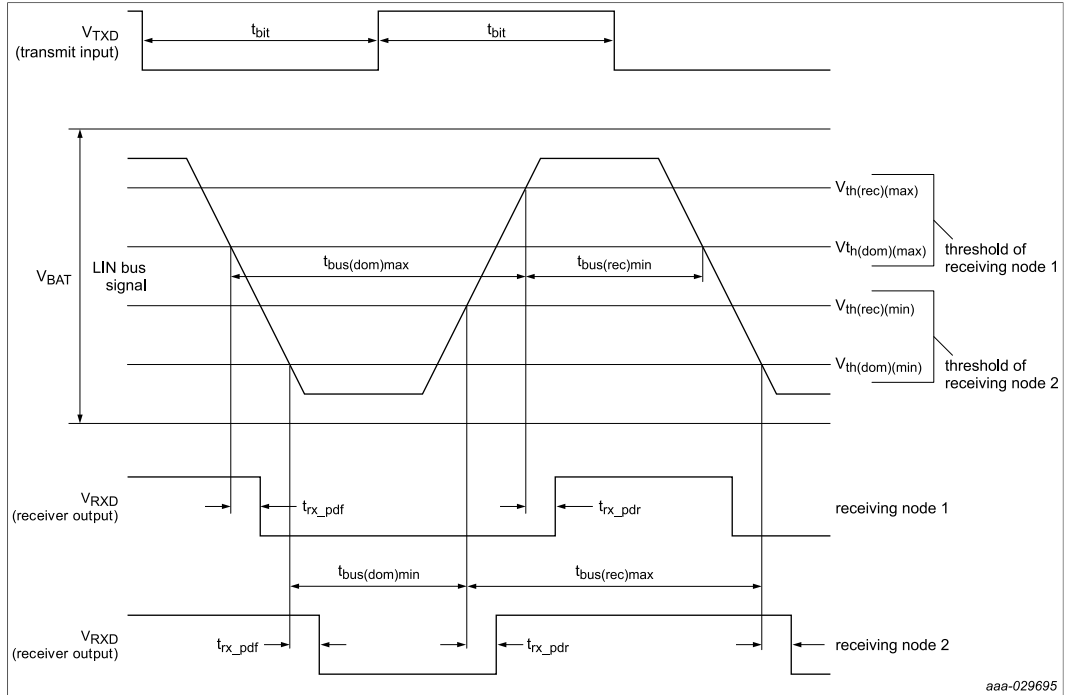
$V_{TXD}$
(transmit input)

$t_{bit}$

$t_{bit}$

$V_{BAT}$

LIN bus signal

$t_{bus(dom)max}$

$t_{bus(rec)min}$

$V_{th(rec)(max)}$

$Vt_{h(dom)(max)}$

threshold of receiving node 1

$V_{th(rec)(min)}$

$V_{th(dom)(min)}$

threshold of receiving node 2

$V_{RXD}$
(receiver output)

$t_{rx\_pdf}$

$t_{rx\_pdr}$

receiving node 1

$t_{bus(dom)min}$

$t_{bus(rec)max}$

$V_{RXD}$
(receiver output)

$t_{rx\_pdf}$

$t_{rx\_pdr}$

receiving node 2

aaa-029695